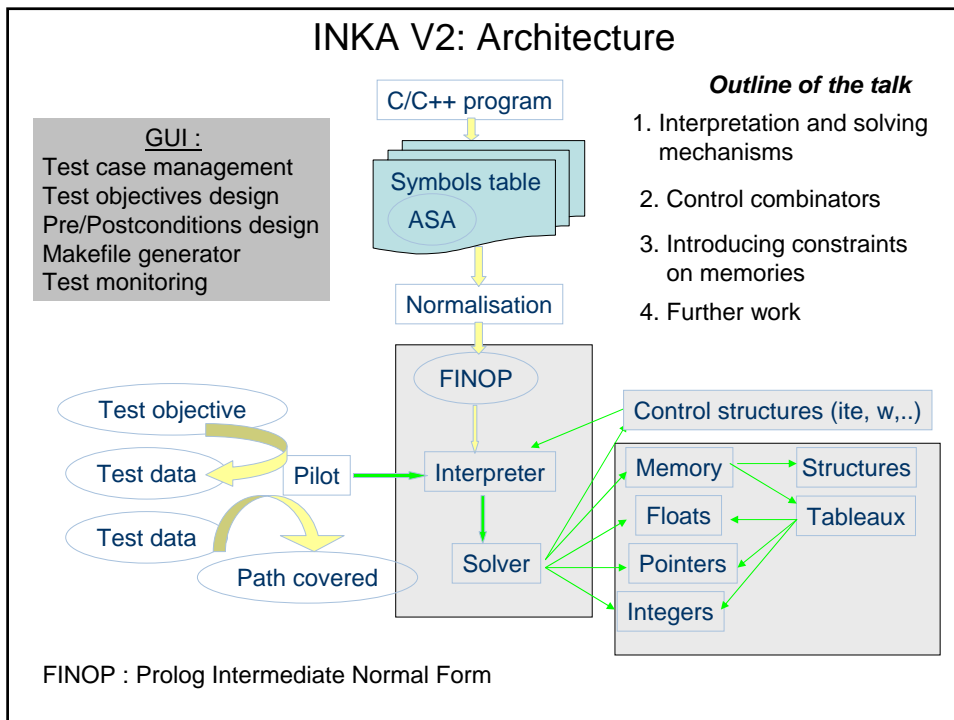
INKA V2: Architecture

C/C++ program

GUI :
Test case management
Test objectives design
Pre/Postconditions design
Makefile generator
Test monitoring

Symbols table
ASA

Normalisation

*Outline of the talk*

1. Interpretation and solving mechanisms
2. Control combinators
3. Introducing constraints on memories
4. Further work

FINOP

Test objective
Test data
Pilot
Test data
Path covered

Interpreter
Solver

Control structures (ite, w,..)
Memory
Structures
Floats
Tableaux
Pointers
Integers

FINOP : Prolog Intermediate Normal Form